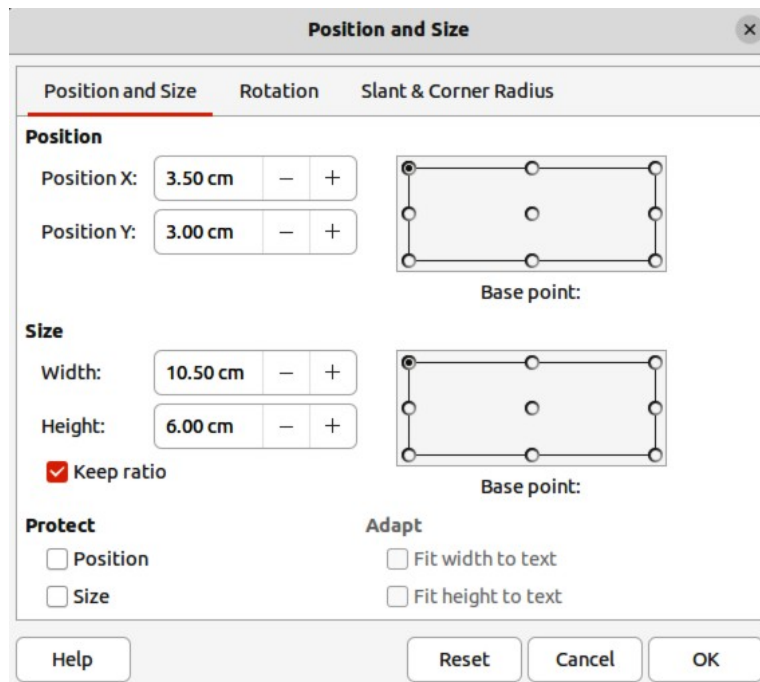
Position and Size

×

Position and Size
Rotation
Slant & Corner Radius

Position
Position X: 3.50 cm – +
Position Y: 3.00 cm – +

Base point:

Size
Width: 10.50 cm – +
Height: 6.00 cm – +
Keep ratio

Base point:

Protect
Position
Size

Adapt
Fit width to text
Fit height to text

Help
Reset
Cancel
OK